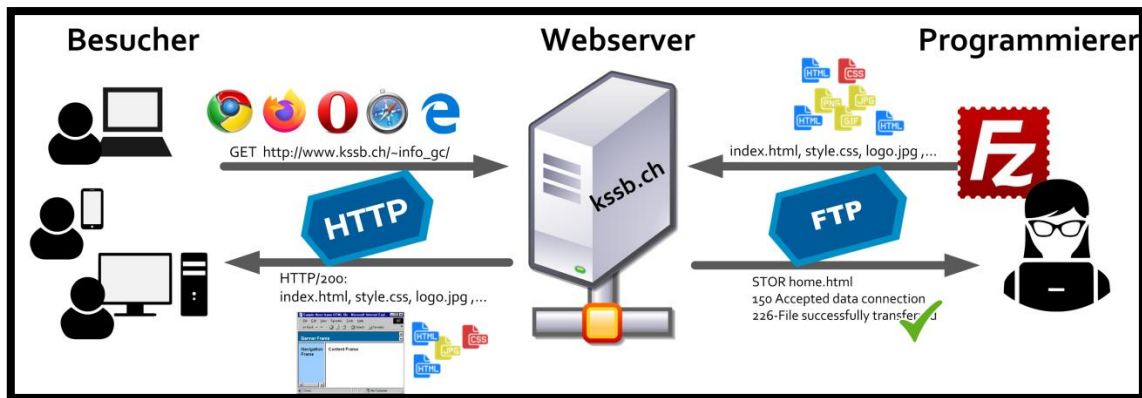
Besucher

Webserver

Programmierer

GET http://www.kssb.ch/~info_gc/

HTTP

HTTP/200:
index.html, style.css, logo.jpg ,...

kssb.ch

index.html, style.css, logo.jpg ,...

FTP

STOR home.html
150 Accepted data connection
226-File successfully transfer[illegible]

HTML CSS PNG JPG GIF HTML HTML

Banner Frame
Navigation Frame
Content Frame

HTML JPG CSS HTML